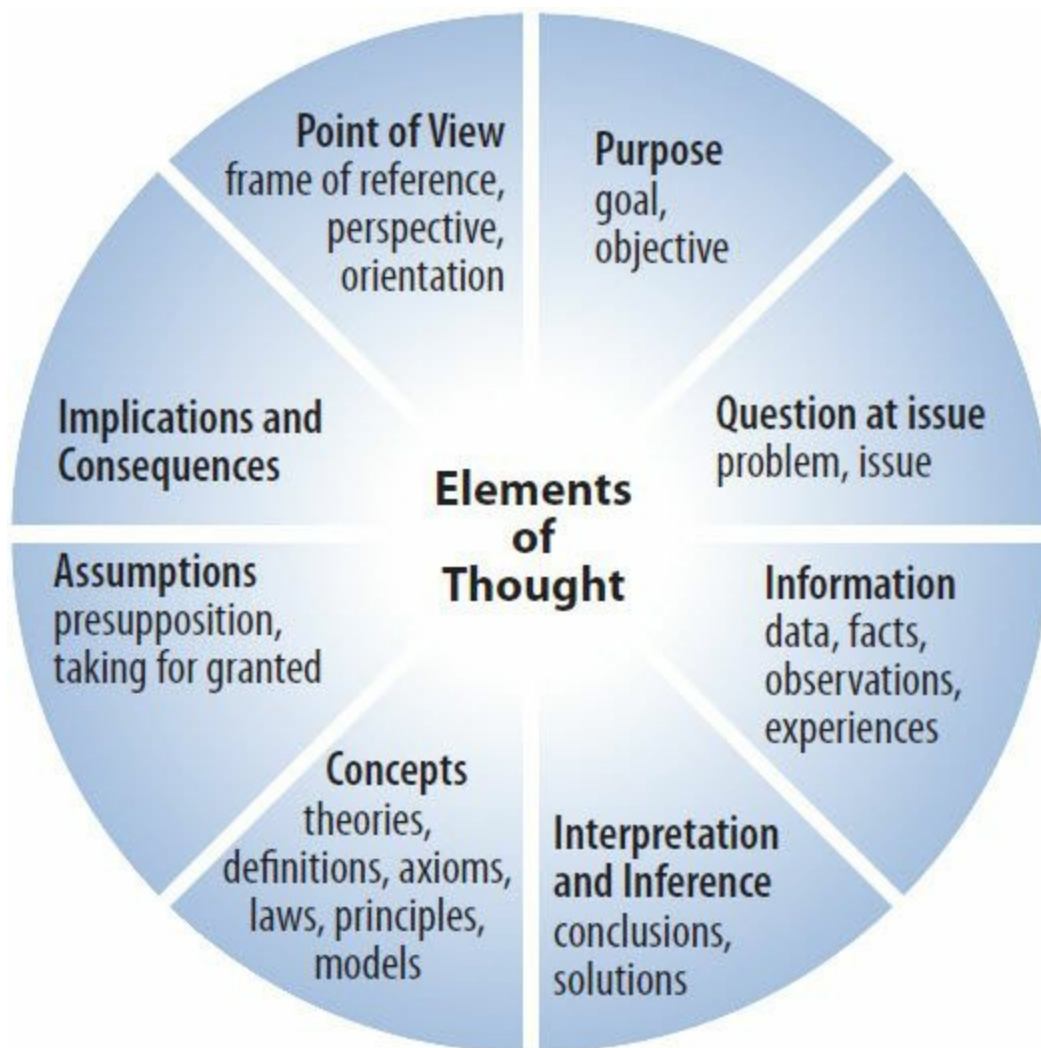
Elements of Thought

Purpose
goal, objective

Question at issue
problem, issue

Information
data, facts, observations, experiences

Interpretation and Inference
conclusions, solutions

Concepts
theories, definitions, axioms, laws, principles, models

Assumptions
presupposition, taking for granted

Implications and Consequences

Point of View
frame of reference, perspective, orientation